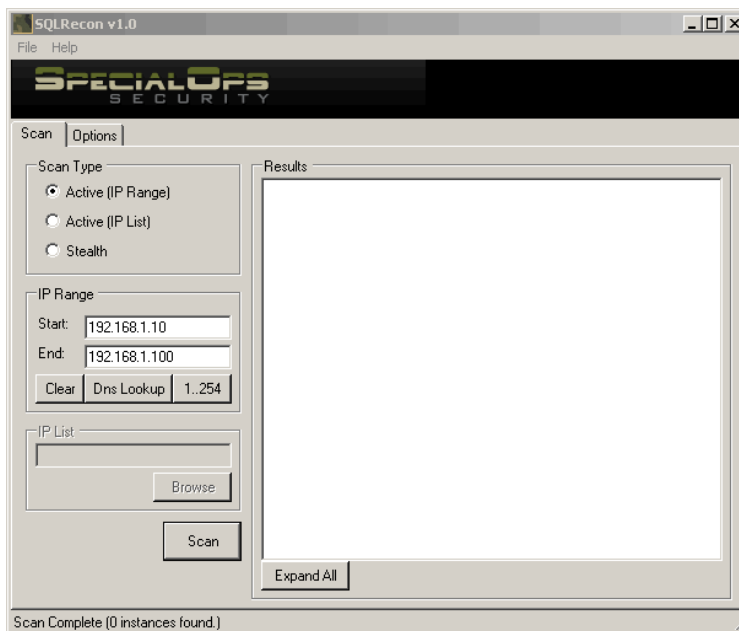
SQLRecon v1.0

File Help

SPECIALOPS
SECURITY

Scan | Options

Scan Type
Active (IP Range)
Active (IP List)
Stealth

IP Range
Start: 192.168.1.10
End: 192.168.1.100
Clear | Dns Lookup | 1..254

IP List
Browse

Scan

Results

Expand All

Scan Complete (0 instances found.)